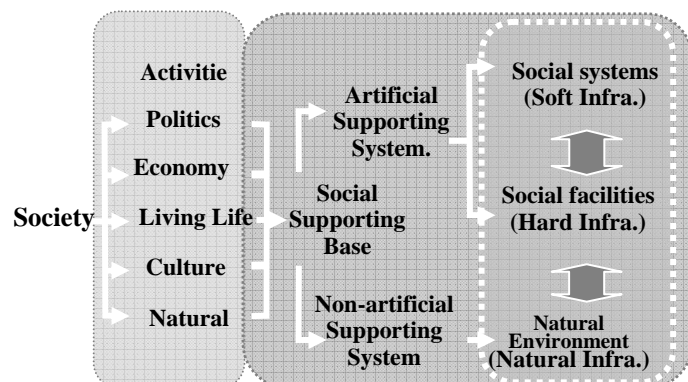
Society

Activitie

Politics

Economy

Living Life

Culture

Natural

Social Supporting Base

Artificial Supporting System.

Non-artificial Supporting System

Social systems (Soft Infra.)

Social facilities (Hard Infra.)

Natural Environment (Natural Infra.)